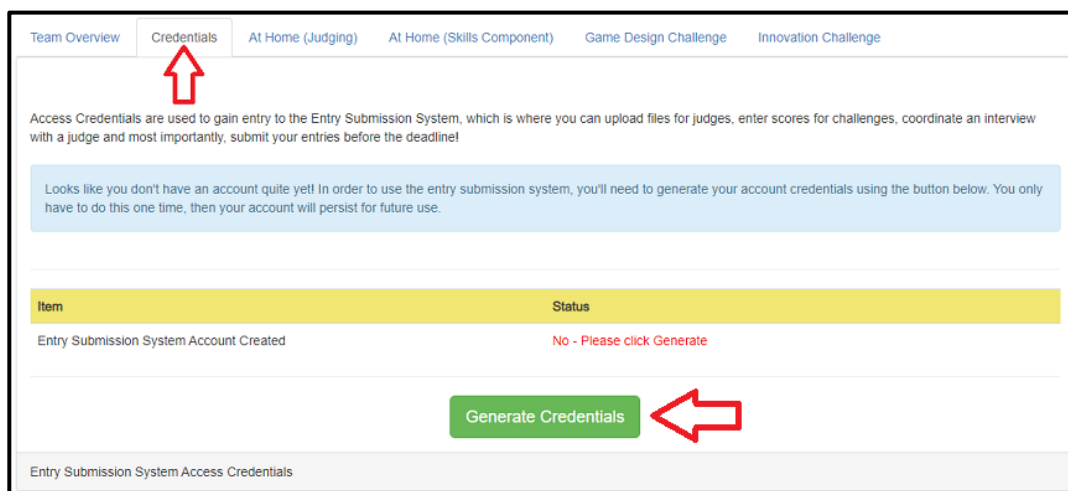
Team Overview | Credentials | At Home (Judging) | At Home (Skills Component) | Game Design Challenge | Innovation Challenge

Access Credentials are used to gain entry to the Entry Submission System, which is where you can upload files for judges, enter scores for challenges, coordinate an interview with a judge and most importantly, submit your entries before the deadline!

Looks like you don't have an account quite yet! In order to use the entry submission system, you'll need to generate your account credentials using the button below. You only have to do this one time, then your account will persist for future use.

| Item | Status |
|---|---|
| Entry Submission System Account Created | No - Please click Generate |

Generate Credentials

Entry Submission System Access Credentials